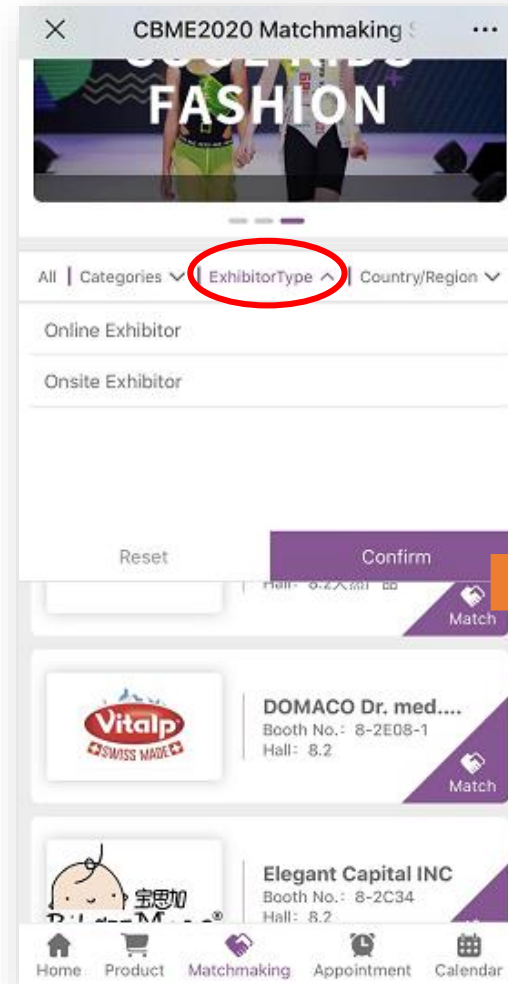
CBME2020 Matchmaking S

FASHION

All | Categories | ExhibitorType | Country/Region

Online Exhibitor

Onsite Exhibitor

Reset

Confirm

Hall: 8.2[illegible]

Match

Vitalp SWISS MADE

DOMACO Dr. med....
Booth No.: 8-2E08-1
Hall: 8.2

Match

宝思加 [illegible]

Elegant Capital INC
Booth No.: 8-2C34
Hall: 8.2

Home Product Matchmaking Appointment Calendar